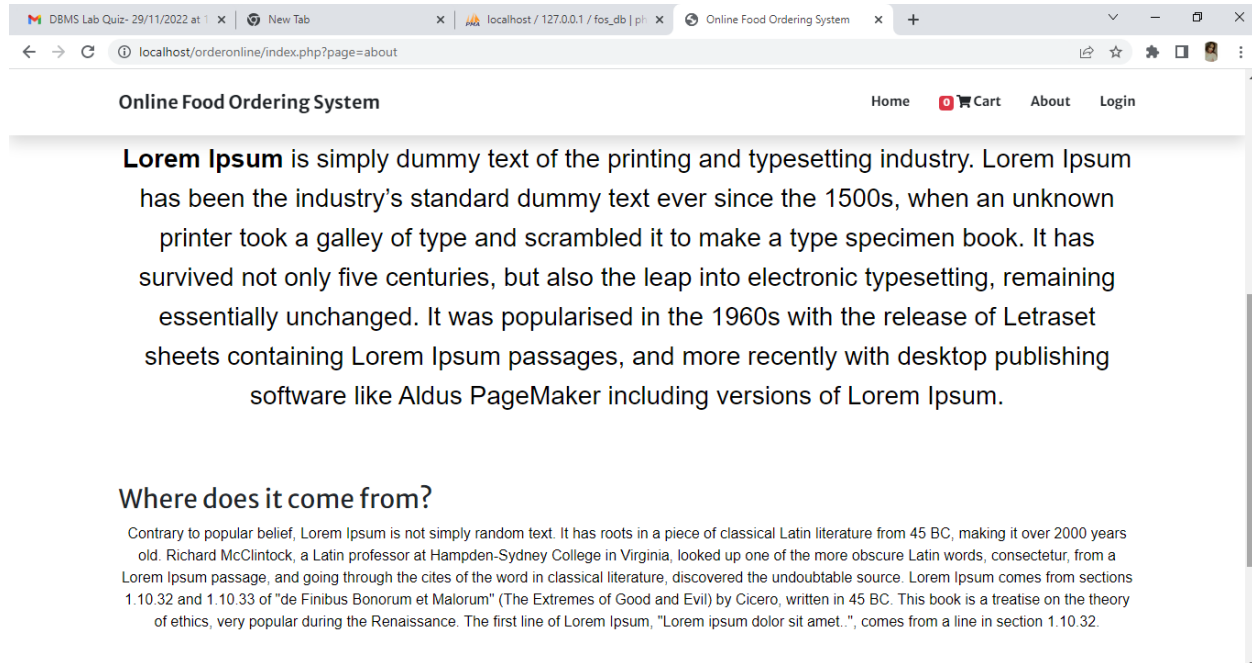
DBMS Lab Quiz- 29/11/2022 at
New Tab
localhost / 127.0.0.1 / fos_db | ph
Online Food Ordering System
localhost/orderonline/index.php?page=about

Online Food Ordering System
Home 0 Cart About Login

**Lorem Ipsum** is simply dummy text of the printing and typesetting industry. Lorem Ipsum has been the industry's standard dummy text ever since the 1500s, when an unknown printer took a galley of type and scrambled it to make a type specimen book. It has survived not only five centuries, but also the leap into electronic typesetting, remaining essentially unchanged. It was popularised in the 1960s with the release of Letraset sheets containing Lorem Ipsum passages, and more recently with desktop publishing software like Aldus PageMaker including versions of Lorem Ipsum.

Where does it come from?

Contrary to popular belief, Lorem Ipsum is not simply random text. It has roots in a piece of classical Latin literature from 45 BC, making it over 2000 years old. Richard McClintock, a Latin professor at Hampden-Sydney College in Virginia, looked up one of the more obscure Latin words, consectetur, from a Lorem Ipsum passage, and going through the cites of the word in classical literature, discovered the undoubtable source. Lorem Ipsum comes from sections 1.10.32 and 1.10.33 of "de Finibus Bonorum et Malorum" (The Extremes of Good and Evil) by Cicero, written in 45 BC. This book is a treatise on the theory of ethics, very popular during the Renaissance. The first line of Lorem Ipsum, "Lorem ipsum dolor sit amet..", comes from a line in section 1.10.32.